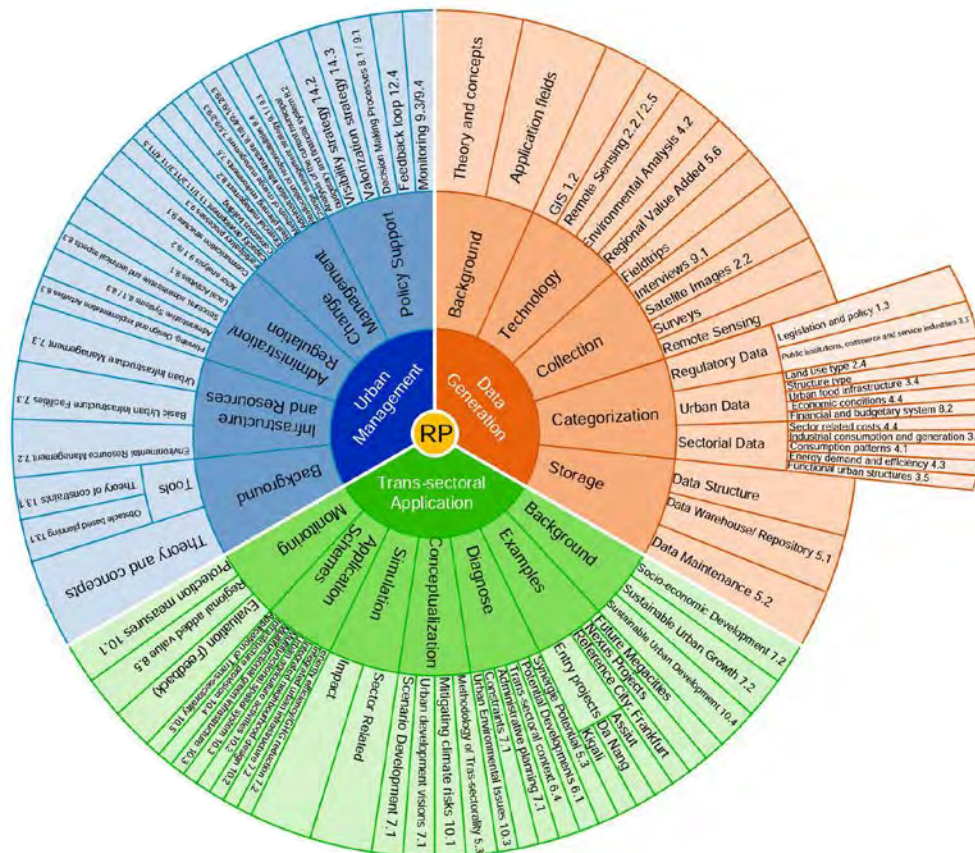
RP

Urban Management

Data Generation

Trans-sectoral Application

Background
Technology
Collection
Categorization
Storage

Theory and concepts
Application fields
GIS 1.2
Remote Sensing 2.2 / 2.5
Environmental Analysis 4.2
Regional Value Added 5.6
Fieldtrips
Interviews 9.1
Satelite Images 2.2
Surveys
Remote Sensing
Regulatory Data
Legislation and policy 1.3
Public institutions, commerce and service industries 3.3
Urban Data
Land use type 2.4
Structure type
Urban food infrastructure 3.4
Economic conditions 4.4
Financial and budgetary system 8.2
Sectorial Data
Sector related costs 4.4
Industrial consumption and generation 3.
Consumption patterns 4.1
Energy demand and efficiency 4.3
Functional urban structures 3.5
Data Structure
Data Warehouse/ Repository 5.1
Data Maintenance 5.2

Background
Examples
Diagnose
Conceptualization
Simulation
Application Schemes
Monitoring

Socio-economic Development 7.2
Sustainable Urban Growth 7.2
Sustainable Urban Development 10.4
Future Megacities
Nexus Projects
Reference City: Frankfurt
Da Nang
Assiut
Kigali
Entry projects
Synergie Potential 5.3
Potential Developments 6.1
Trans-sectoral context 6.4
Administrative planning 7.1
Constraints 7.1
Urban Environmental Issues 10.3
Methodology of Trans-sectorality 5.3
Mitigating climate risks 10.1
Urban development visions 7.1
Scenario Development 7.1
Sector Related
Impact
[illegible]
Evaluation (feedback)
Evaluation of trans-sectorality 10.5
Regional added value 8.5
Protection measures 10.1

Background
Infrastructure and Resources
Administration/ Regulation
Change Management
Policy Support

Theory and concepts
Tools
Obstacle based planning 13.1
Theory of constraints 13.1
Environmental Resource Management 7.2
Basic Urban Infrastructure Facilities 7.3
Urban Infrastructure Management 7.3
Planning, Design and Implementation Activities 8.3
Structure, Administrative and technical impacts 8.3
Local Activities 8.1
Actor analysis 8.1
Communication 9.1 / 9.2
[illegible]
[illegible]
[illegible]
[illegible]
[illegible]
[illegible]
Visibility strategy 14.2
Valorization strategy 14.3
Decision Making Processes 8.1 / 9.1
Feedback loop 12.4
Monitoring 9.3/9.4